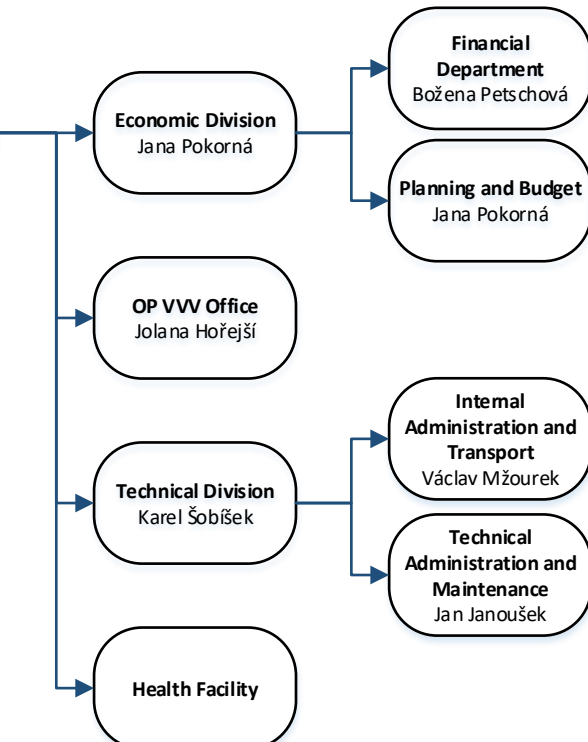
Economic Division
Jana Pokorná

Financial Department
Božena Petschová

Planning and Budget
Jana Pokorná

OP VVV Office
Jolana Hořejší

Technical Division
Karel Šobíšek

Internal Administration and Transport
Václav Mžourek

Technical Administration and Maintenance
Jan Janoušek

Health Facility